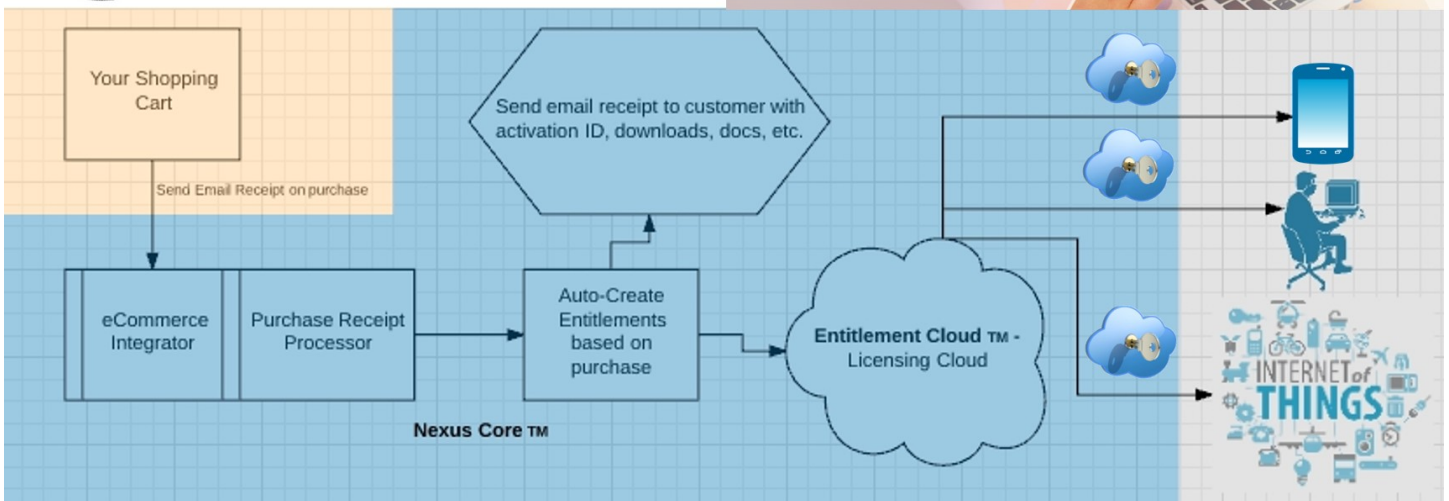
Your Shopping Cart

Send Email Receipt on purchase

Send email receipt to customer with activation ID, downloads, docs, etc.

eCommerce Integrator

Purchase Receipt Processor

Auto-Create Entitlements based on purchase

Entitlement Cloud TM - Licensing Cloud

Nexus Core TM

INTERNET of THINGS